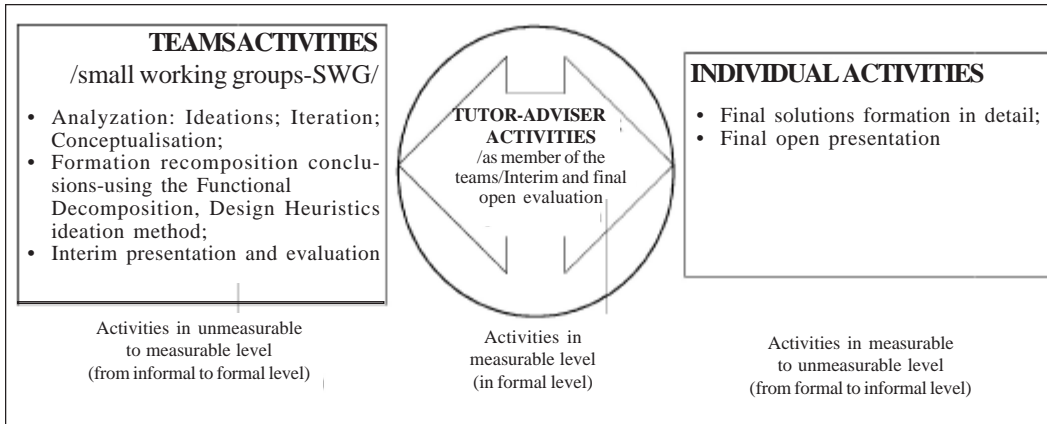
TEAMSACTIVITIES
/small working groups-SWG/

• Analyzation: Ideations; Iteration; Conceptualisation;
• Formation recomposition conclusions-using the Functional Decomposition, Design Heuristics ideation method;
• Interim presentation and evaluation

TUTOR-ADVISER ACTIVITIES
/as member of the teams/Interim and final open evaluation

INDIVIDUAL ACTIVITIES

• Final solutions formation in detail;
• Final open presentation

Activities in unmeasurable to measurable level (from informal to formal level)

Activities in measurable level (in formal level)

Activities in measurable to unmeasurable level (from formal to informal level)